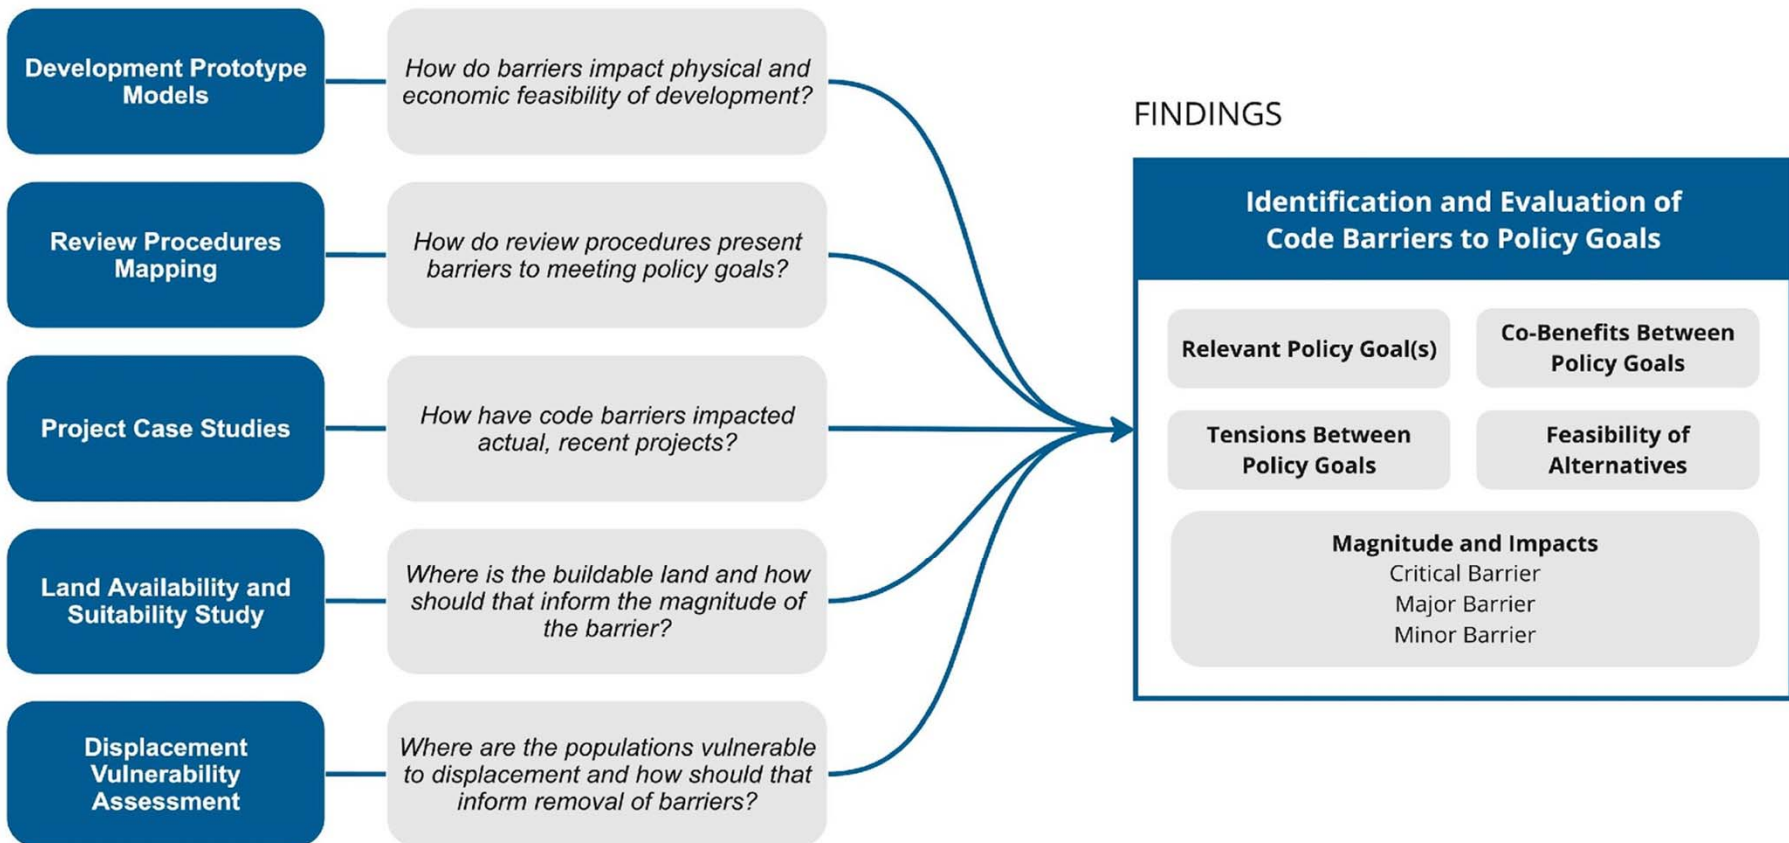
Development Prototype Models

How do barriers impact physical and economic feasibility of development?

Review Procedures Mapping

How do review procedures present barriers to meeting policy goals?

Project Case Studies

How have code barriers impacted actual, recent projects?

Land Availability and Suitability Study

Where is the buildable land and how should that inform the magnitude of the barrier?

Displacement Vulnerability Assessment

Where are the populations vulnerable to displacement and how should that inform removal of barriers?

FINDINGS

Identification and Evaluation of Code Barriers to Policy Goals

Relevant Policy Goal(s)

Co-Benefits Between Policy Goals

Tensions Between Policy Goals

Feasibility of Alternatives

Magnitude and Impacts
Critical Barrier
Major Barrier
Minor Barrier